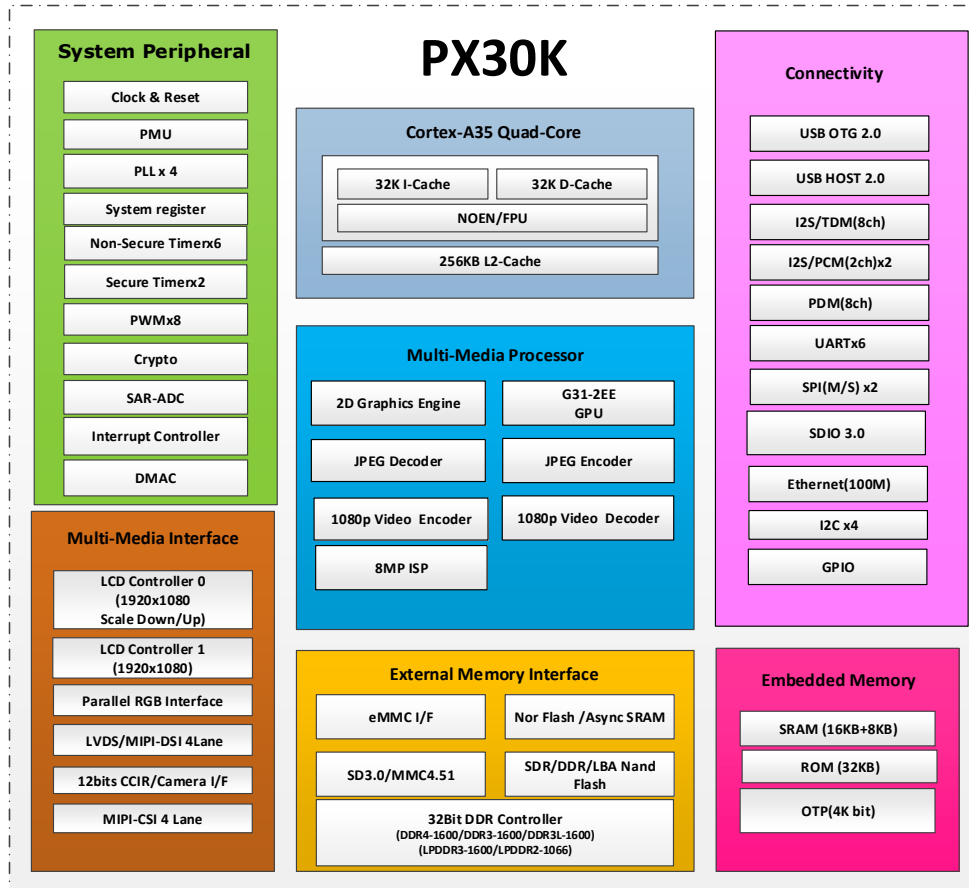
System Peripheral

Clock & Reset

PMU

PLL x 4

System register

Non-Secure Timerx6

Secure Timerx2

PWMx8

Crypto

SAR-ADC

Interrupt Controller

DMAC

PX30K

Cortex-A35 Quad-Core

32K I-Cache

32K D-Cache

NOEN/FPU

256KB L2-Cache

Multi-Media Processor

2D Graphics Engine

G31-2EE GPU

JPEG Decoder

JPEG Encoder

1080p Video Encoder

1080p Video Decoder

8MP ISP

Connectivity

USB OTG 2.0

USB HOST 2.0

I2S/TDM(8ch)

I2S/PCM(2ch)x2

PDM(8ch)

UARTx6

SPI(M/S) x2

SDIO 3.0

Ethernet(100M)

I2C x4

GPIO

Multi-Media Interface

LCD Controller 0 (1920x1080 Scale Down/Up)

LCD Controller 1 (1920x1080)

Parallel RGB Interface

LVDS/MIPI-DSI 4Lane

12bits CCIR/Camera I/F

MIPI-CSI 4 Lane

External Memory Interface

eMMC I/F

Nor Flash /Async SRAM

SD3.0/MMC4.51

SDR/DDR/LBA Nand Flash

32Bit DDR Controller
(DDR4-1600/DDR3-1600/DDR3L-1600)
(LPDDR3-1600/LPDDR2-1066)

Embedded Memory

SRAM (16KB+8KB)

ROM (32KB)

OTP(4K bit)